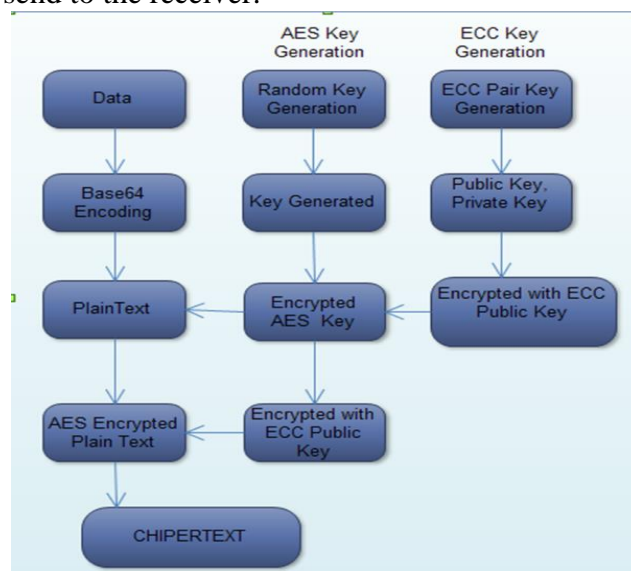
send to the receiver.

AES Key Generation

ECC Key Generation

Data

Random Key Generation

ECC Pair Key Generation

Base64 Encoding

Key Generated

Public Key, Private Key

PlainText

Encrypted AES Key

Encrypted with ECC Public Key

AES Encrypted Plain Text

Encrypted with ECC Public Key

CHIPERTEXT